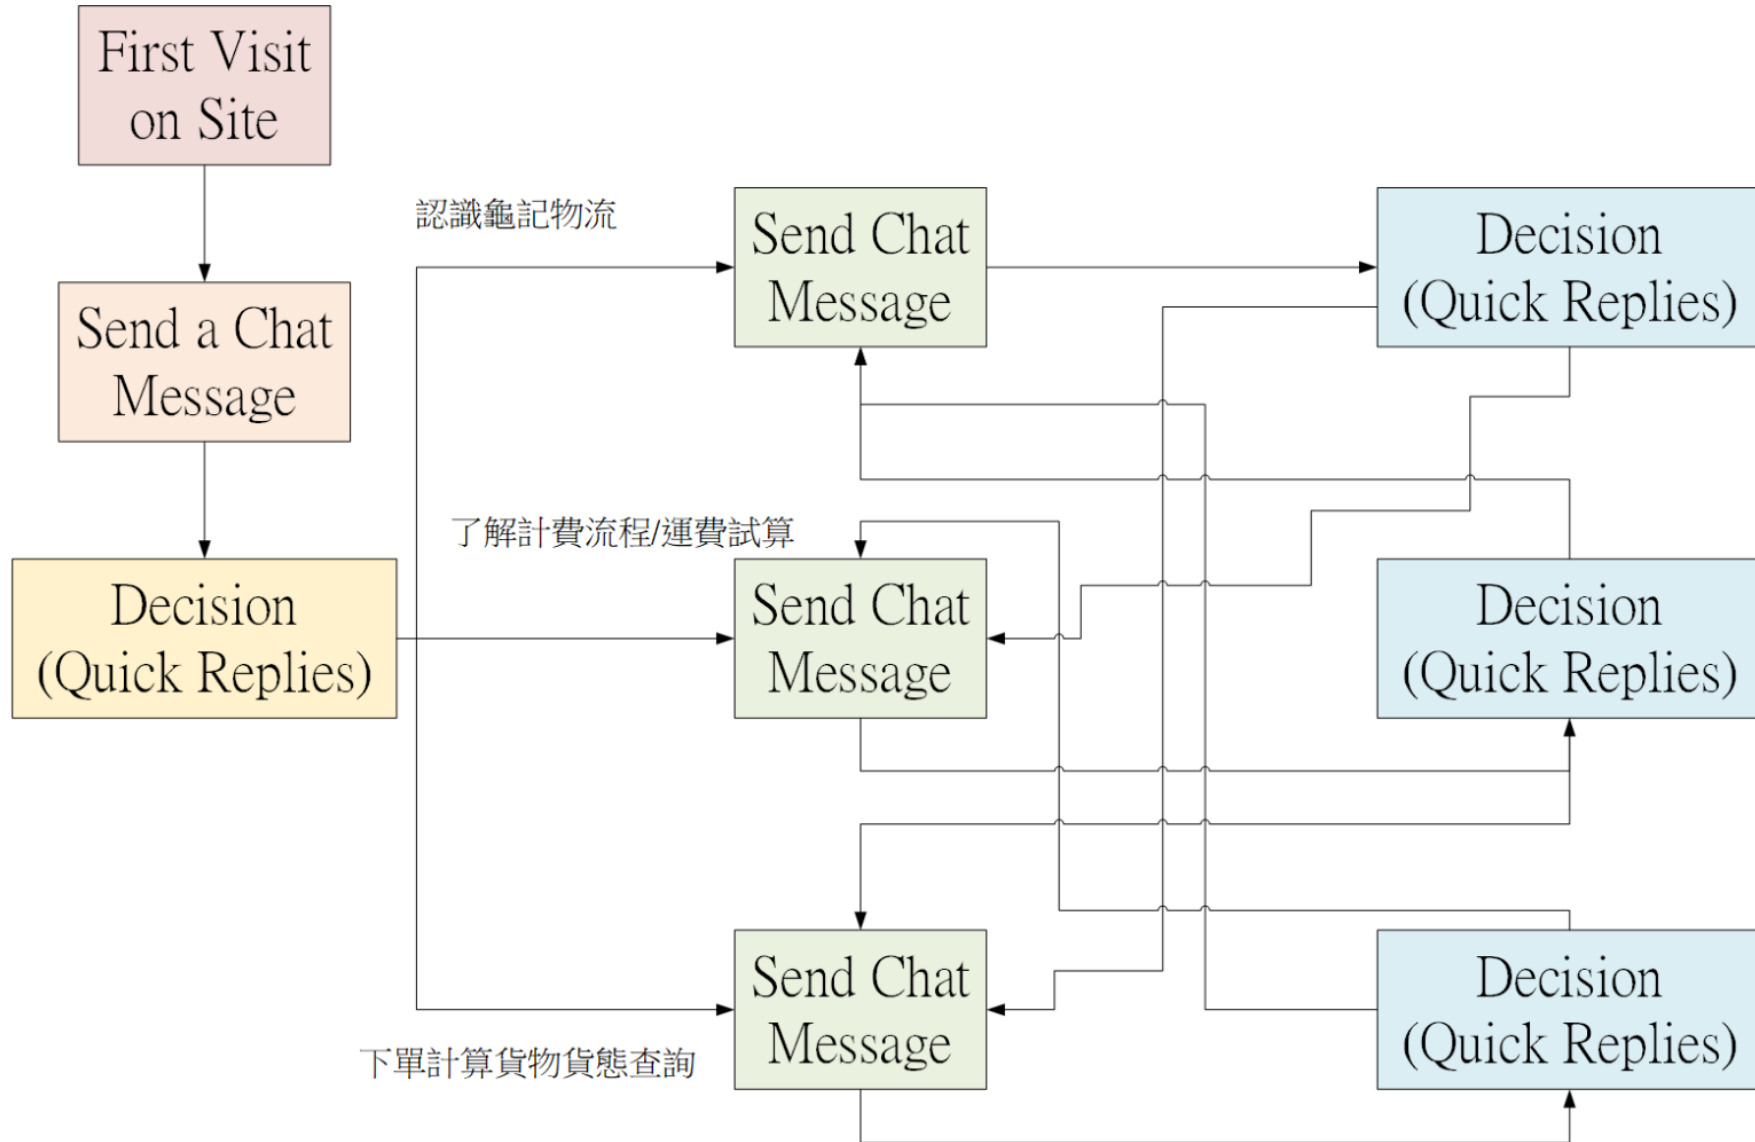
First Visit on Site

Send a Chat Message

Decision (Quick Replies)

認識龜記物流

Send Chat Message

Decision (Quick Replies)

了解計費流程/運費試算

Send Chat Message

Decision (Quick Replies)

Send Chat Message

下單計算貨物貨態查詢

Decision (Quick Replies)